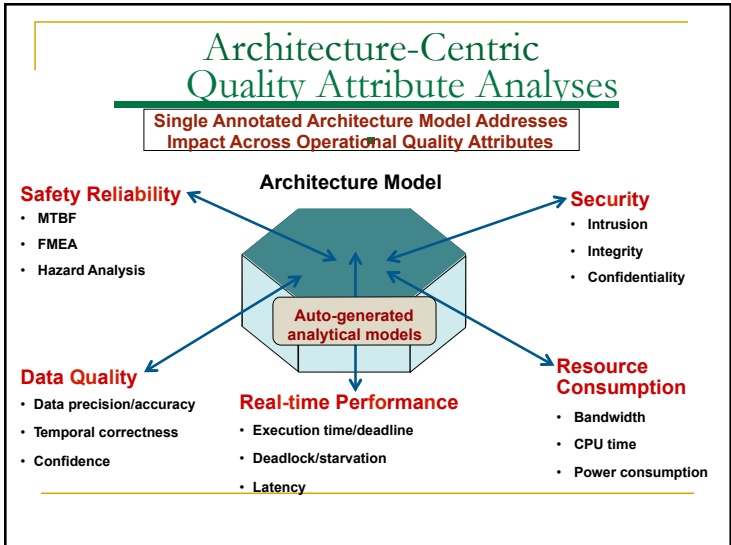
Architecture-Centric Quality Attribute Analyses

Single Annotated Architecture Model Addresses Impact Across Operational Quality Attributes

Architecture Model

Safety Reliability
• MTBF
• FMEA
• Hazard Analysis

Security
• Intrusion
• Integrity
• Confidentiality

Auto-generated analytical models

Data Quality
• Data precision/accuracy
• Temporal correctness
• Confidence

Real-time Performance
• Execution time/deadline
• Deadlock/starvation
• Latency

Resource Consumption
• Bandwidth
• CPU time
• Power consumption